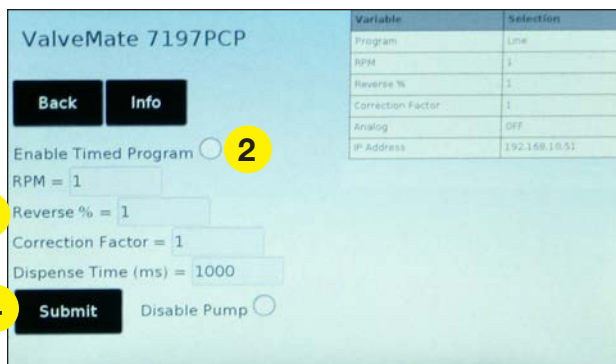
ValveMate 7197PCP

Back

Info

| Variable | Selection |
|---|---|
| Program | Line |
| RPM | 1 |
| Reverse % | 1 |
| Correction Factor | 1 |
| Analog | OFF |
| IP Address | 192.168.10.51 |

Enable Timed Program

2

RPM = 1

Reverse % = 1

Correction Factor = 1

Dispense Time (ms) = 1000

Submit

Disable Pump